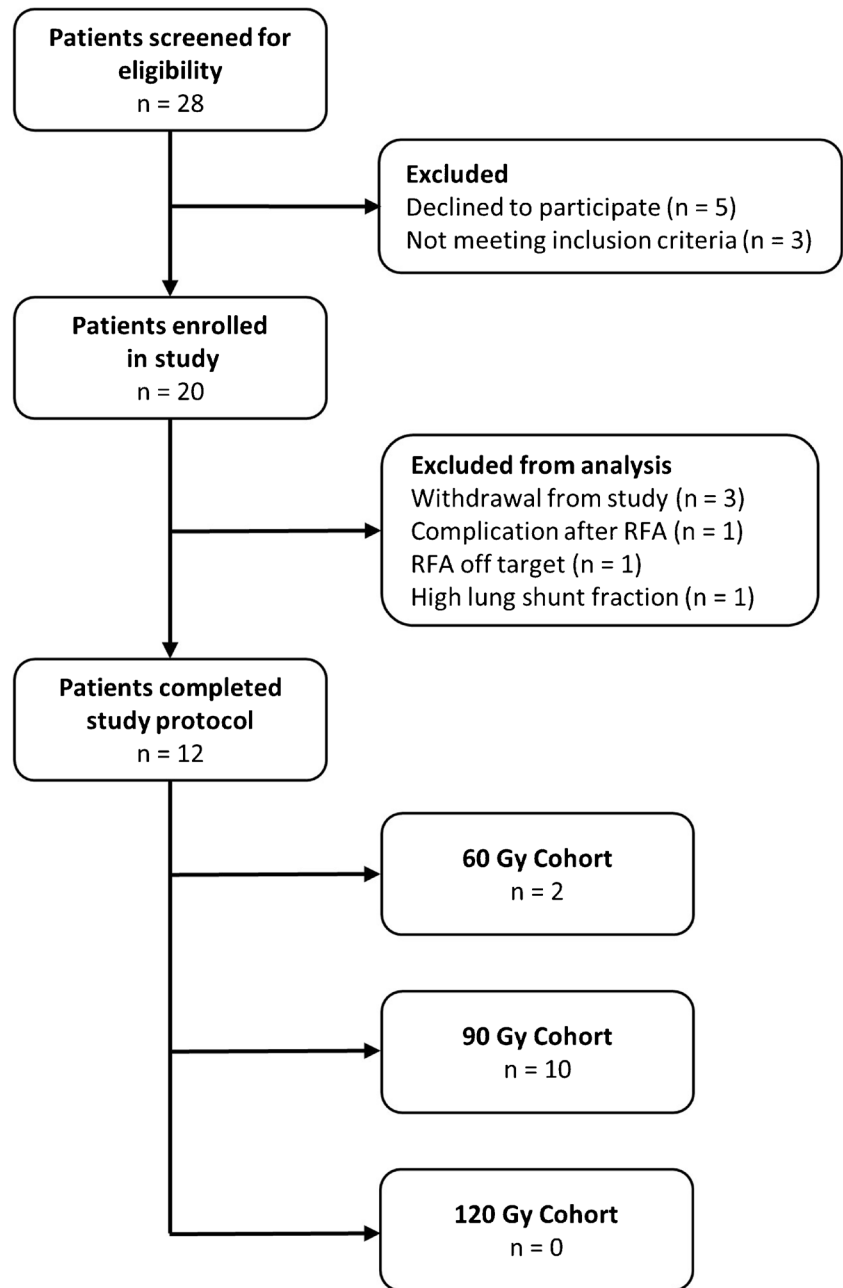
Patients screened for eligibility
n = 28

Excluded
Declined to participate (n = 5)
Not meeting inclusion criteria (n = 3)

Patients enrolled in study
n = 20

Excluded from analysis
Withdrawal from study (n = 3)
Complication after RFA (n = 1)
RFA off target (n = 1)
High lung shunt fraction (n = 1)

Patients completed study protocol
n = 12

60 Gy Cohort
n = 2

90 Gy Cohort
n = 10

120 Gy Cohort
n = 0